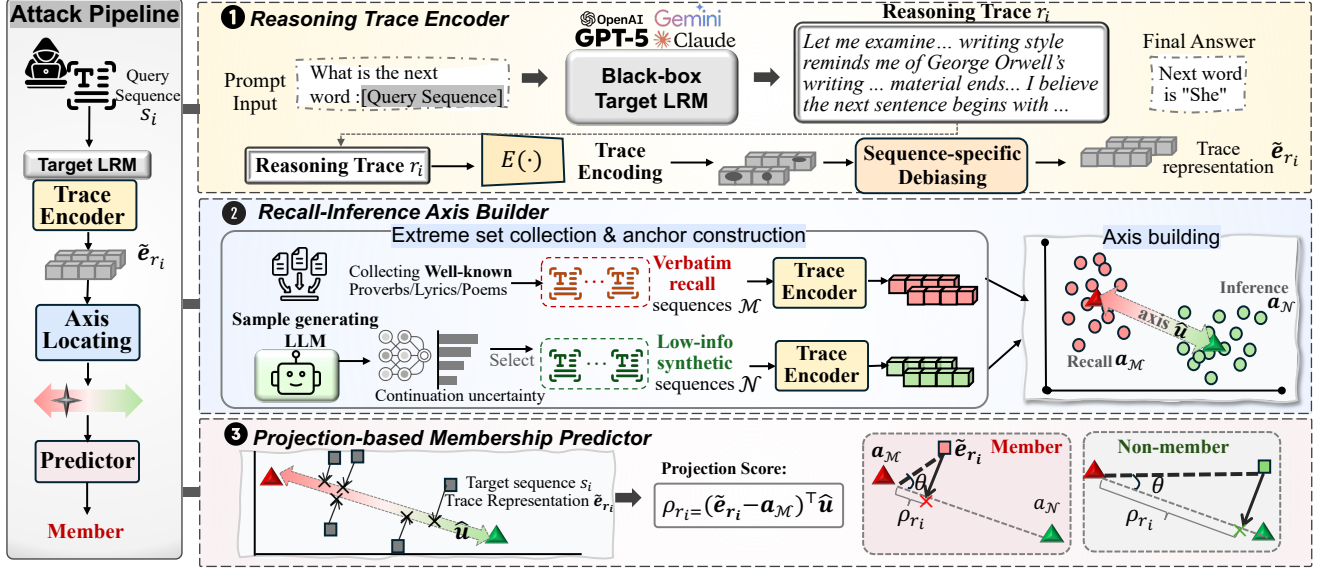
Attack Pipeline

Query Sequence $s_i$

Target LRM

Trace Encoder

$\tilde{e}_{r_i}$

Axis Locating

Predictor

Member

1 Reasoning Trace Encoder

OpenAI Gemini GPT-5 Claude

Prompt Input

What is the next word :[Query Sequence]

Black-box Target LRM

Reasoning Trace $r_i$

Let me examine… writing style reminds me of George Orwell's writing … material ends… I believe the next sentence begins with …

Final Answer

Next word is "She"

Reasoning Trace $r_i$

$E(\cdot)$

Trace Encoding

Sequence-specific Debiasing

Trace representation $\tilde{e}_{r_i}$

2 Recall-Inference Axis Builder

Extreme set collection & anchor construction

Collecting Well-known Proverbs/Lyrics/Poems

Verbatim recall sequences $\mathcal{M}$

Trace Encoder

Sample generating LLM

Select

Low-info synthetic sequences $\mathcal{N}$

Trace Encoder

Continuation uncertainty

Axis building

Inference $a_{\mathcal{N}}$

axis $\hat{u}$

Recall $a_{\mathcal{M}}$

3 Projection-based Membership Predictor

Target sequence $s_i$

Trace Representation $\tilde{e}_{r_i}$

$\hat{u}$

Projection Score:

$\rho_{r_i}=(\tilde{e}_{r_i}-a_{\mathcal{M}})^\top\hat{u}$

$a_{\mathcal{M}}$ $\tilde{e}_{r_i}$ Member

$\theta$

$\rho_{r_i}$

$a_{\mathcal{N}}$

Non-member

$\theta$

$\rho_{r_i}$